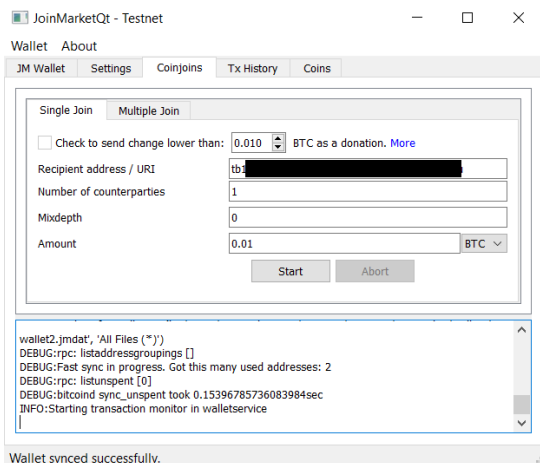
JoinMarketQt - Testnet

Wallet About

JM Wallet | Settings | Coinjoins | Tx History | Coins

Single Join | Multiple Join

Check to send change lower than: 0.010 BTC as a donation. More

Recipient address / URI tb1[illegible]

Number of counterparties 1

Mixdepth 0

Amount 0.01 BTC

Start Abort

wallet2.jmdat', 'All Files (*)')
DEBUG:rpc: listaddressgroupings []
DEBUG:Fast sync in progress. Got this many used addresses: 2
DEBUG:rpc: listunspent [0]
DEBUG:bitcoind sync_unspent took 0.15396785736083984sec
INFO:Starting transaction monitor in walletservice

Wallet synced successfully.